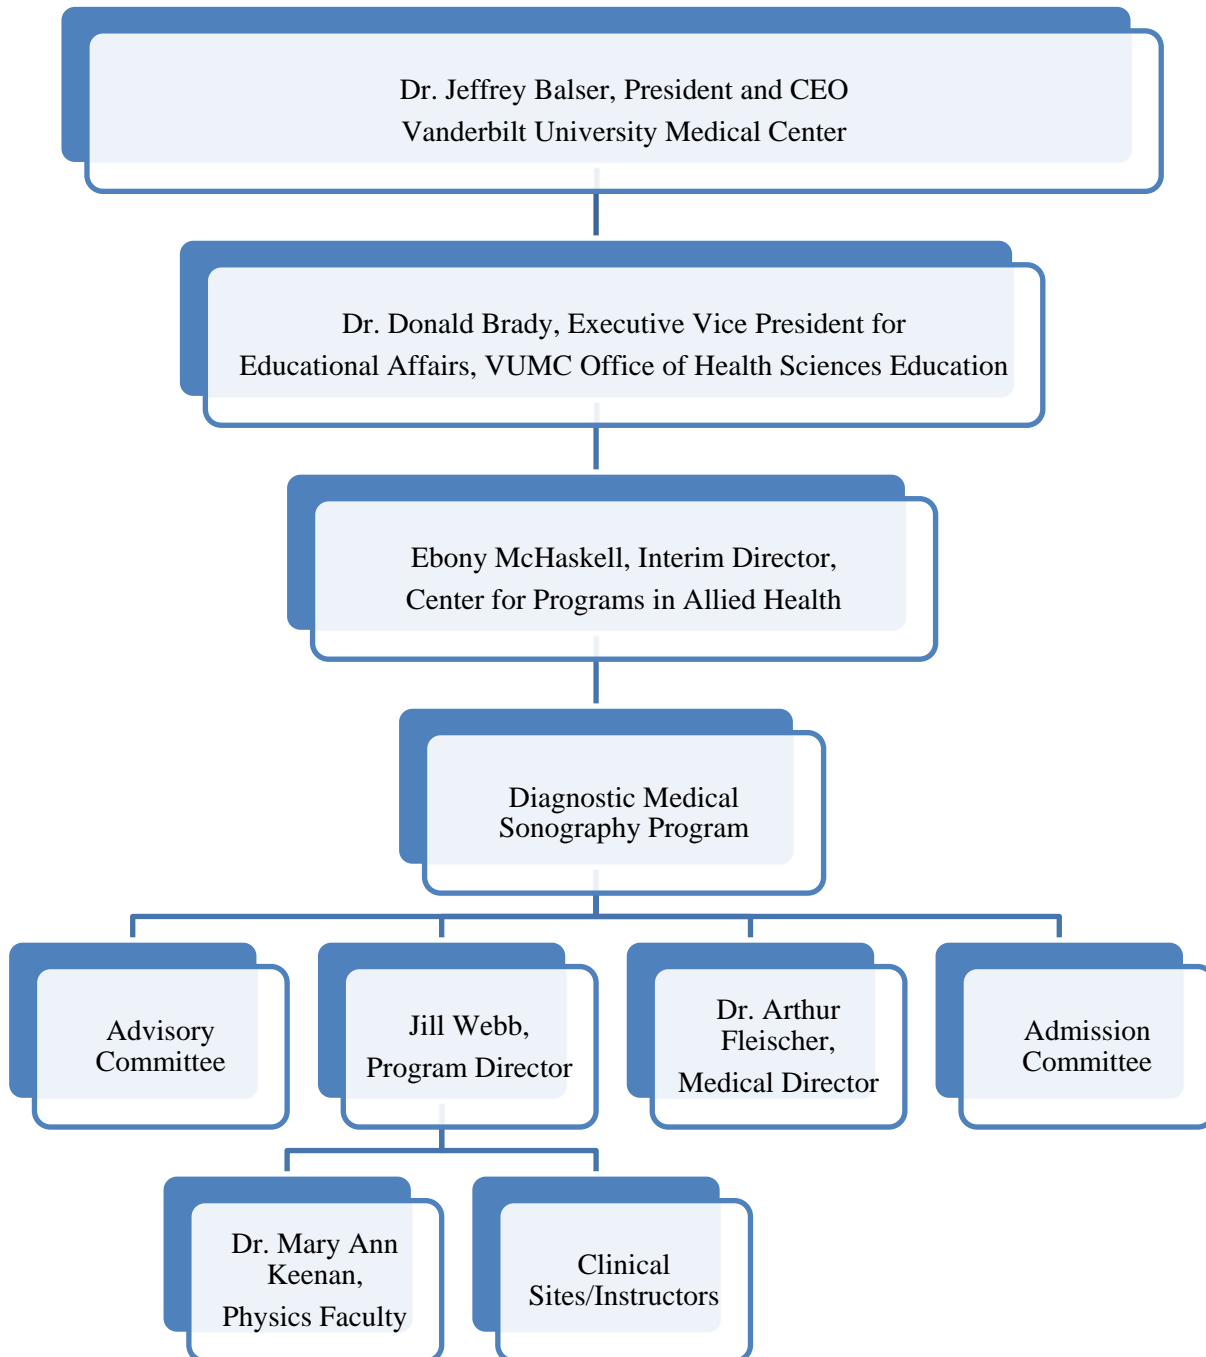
Dr. Jeffrey Balser, President and CEO
Vanderbilt University Medical Center

Dr. Donald Brady, Executive Vice President for Educational Affairs, VUMC Office of Health Sciences Education

Ebony McHaskell, Interim Director, Center for Programs in Allied Health

Diagnostic Medical Sonography Program

Advisory Committee

Jill Webb, Program Director

Dr. Arthur Fleischer, Medical Director

Admission Committee

Dr. Mary Ann Keenan, Physics Faculty

Clinical Sites/Instructors